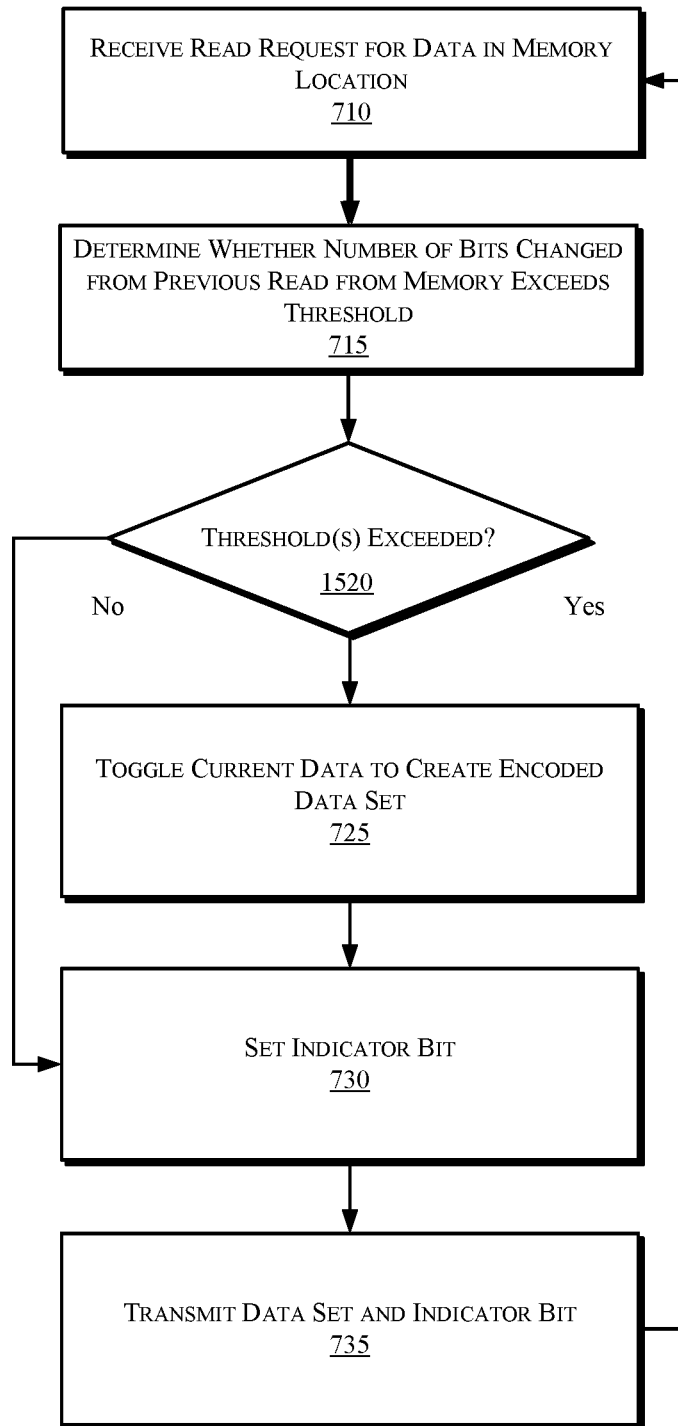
Receive Read Request for Data in Memory Location
710

Determine Whether Number of Bits Changed from Previous Read from Memory Exceeds Threshold
715

Threshold(s) Exceeded?
1520

No

Yes

Toggle Current Data to Create Encoded Data Set
725

Set Indicator Bit
730

Transmit Data Set and Indicator Bit
735